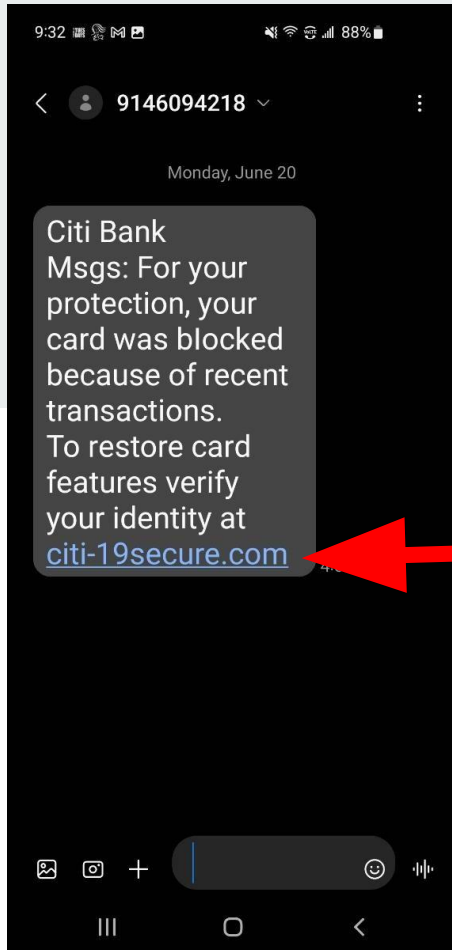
9:32 88%

9146094218

Monday, June 20

Citi Bank
Msgs: For your protection, your card was blocked because of recent transactions.
To restore card features verify your identity at citi-19secure.com

4:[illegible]